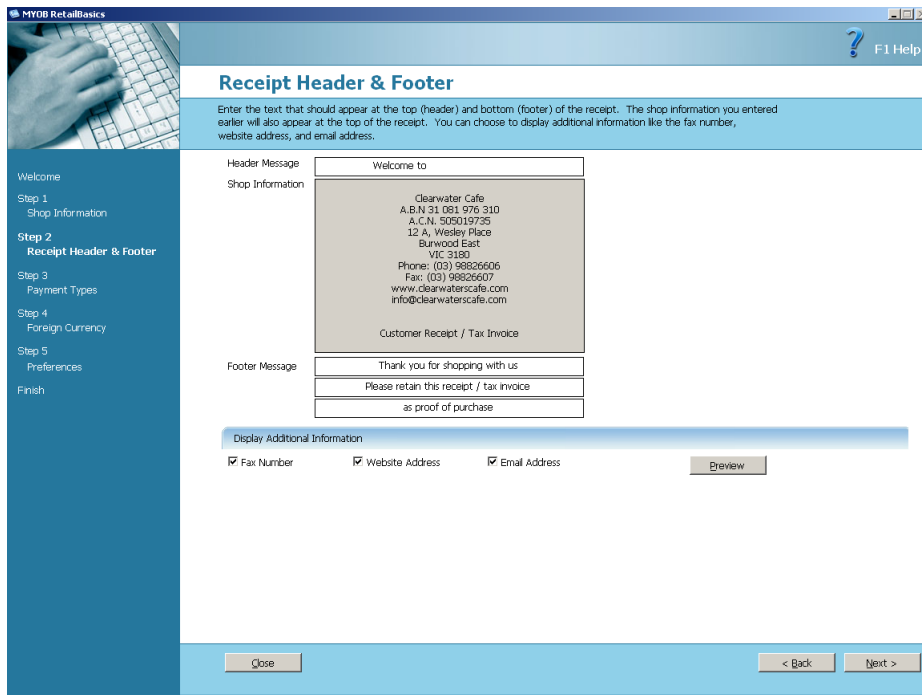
MYOB RetailBasics

F1 Help

Receipt Header & Footer

Enter the text that should appear at the top (header) and bottom (footer) of the receipt. The shop information you entered earlier will also appear at the top of the receipt. You can choose to display additional information like the fax number, website address, and email address.

Welcome
Step 1
Shop Information
Step 2
Receipt Header & Footer
Step 3
Payment Types
Step 4
Foreign Currency
Step 5
Preferences
Finish

Header Message
Welcome to

Shop Information
Clearwater Cafe
A.B.N 31 081 976 310
A.C.N. 505019735
12 A, Wesley Place
Burwood East
VIC 3180
Phone: (03) 98826606
Fax: (03) 98826607
www.clearwaterscafe.com
info@clearwaterscafe.com

Customer Receipt / Tax Invoice

Footer Message
Thank you for shopping with us
Please retain this receipt / tax invoice
as proof of purchase

Display Additional Information

Fax Number
Website Address
Email Address
Preview

Close
< Back
Next >